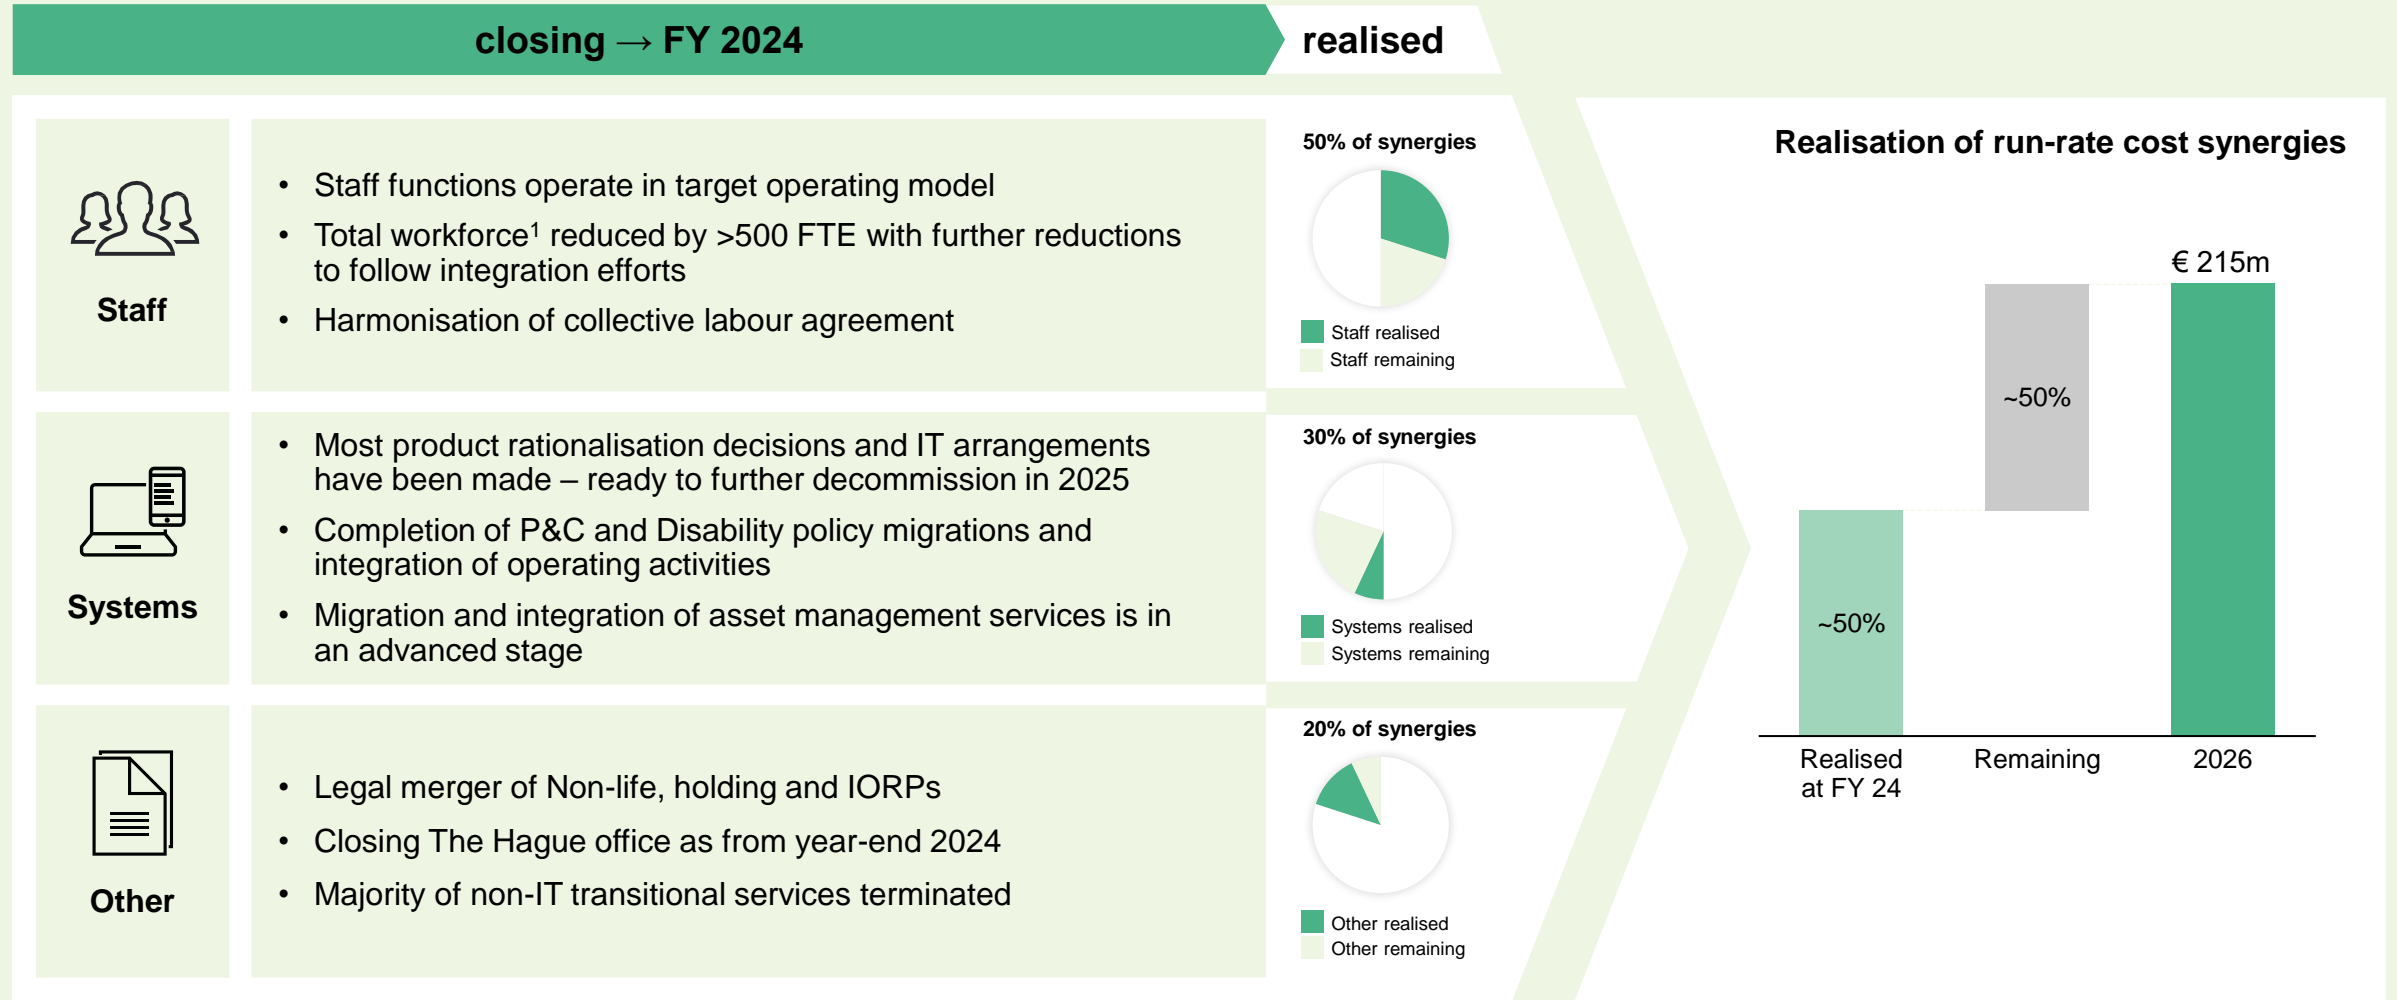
closing → FY 2024

realised

Staff

- Staff functions operate in target operating model
- Total workforce$^1$ reduced by >500 FTE with further reductions to follow integration efforts
- Harmonisation of collective labour agreement

50% of synergies

Staff realised
Staff remaining

Systems

- Most product rationalisation decisions and IT arrangements have been made – ready to further decommission in 2025
- Completion of P&C and Disability policy migrations and integration of operating activities
- Migration and integration of asset management services is in an advanced stage

30% of synergies

Systems realised
Systems remaining

Other

- Legal merger of Non-life, holding and IORPs
- Closing The Hague office as from year-end 2024
- Majority of non-IT transitional services terminated

20% of synergies

Other realised
Other remaining

Realisation of run-rate cost synergies

€ 215m

~50%

~50%

Realised at FY 24

Remaining

2026